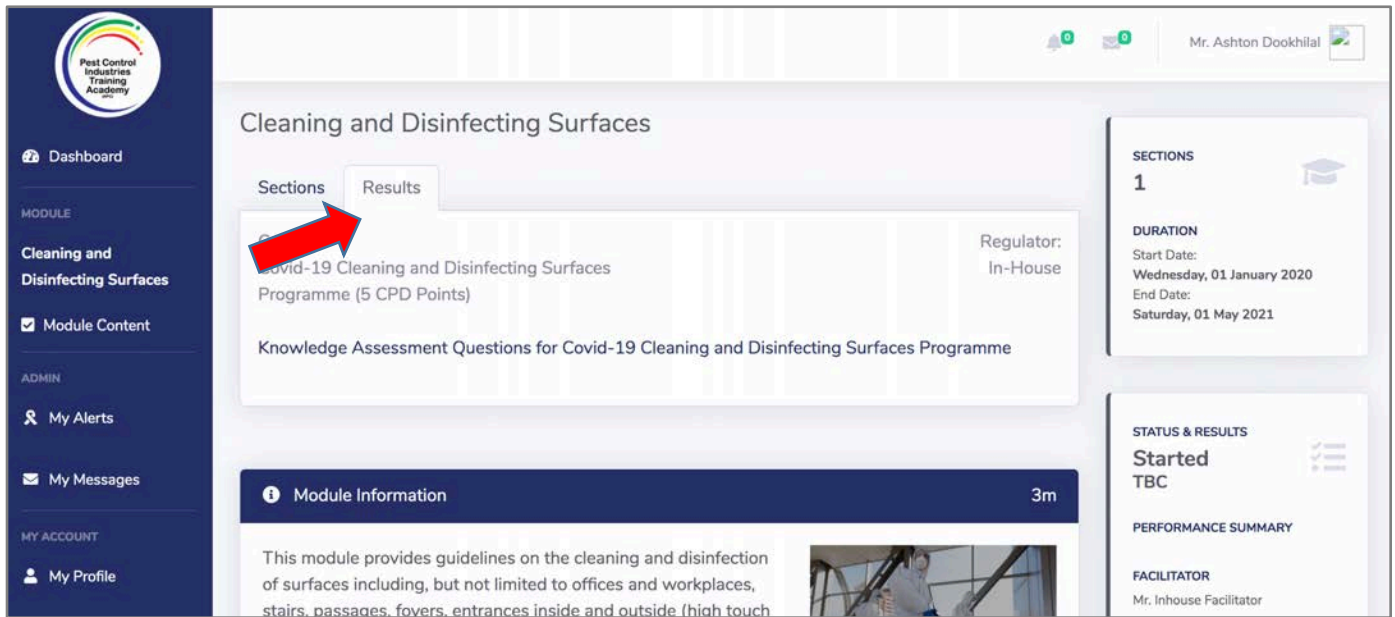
Pest Control Industries Training Academy

Dashboard

MODULE

Cleaning and Disinfecting Surfaces

Module Content

ADMIN

My Alerts

My Messages

MY ACCOUNT

My Profile

0 0 Mr. Ashton Dookhilal

Cleaning and Disinfecting Surfaces

Sections Results

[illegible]ovid-19 Cleaning and Disinfecting Surfaces Programme (5 CPD Points)

Regulator: In-House

Knowledge Assessment Questions for Covid-19 Cleaning and Disinfecting Surfaces Programme

Module Information 3m

This module provides guidelines on the cleaning and disinfection of surfaces including, but not limited to offices and workplaces, stairs, passages, foyers, entrances inside and outside (high touch

SECTIONS
1

DURATION
Start Date:
Wednesday, 01 January 2020
End Date:
Saturday, 01 May 2021

STATUS & RESULTS
Started
TBC

PERFORMANCE SUMMARY

FACILITATOR
Mr. Inhouse Facilitator